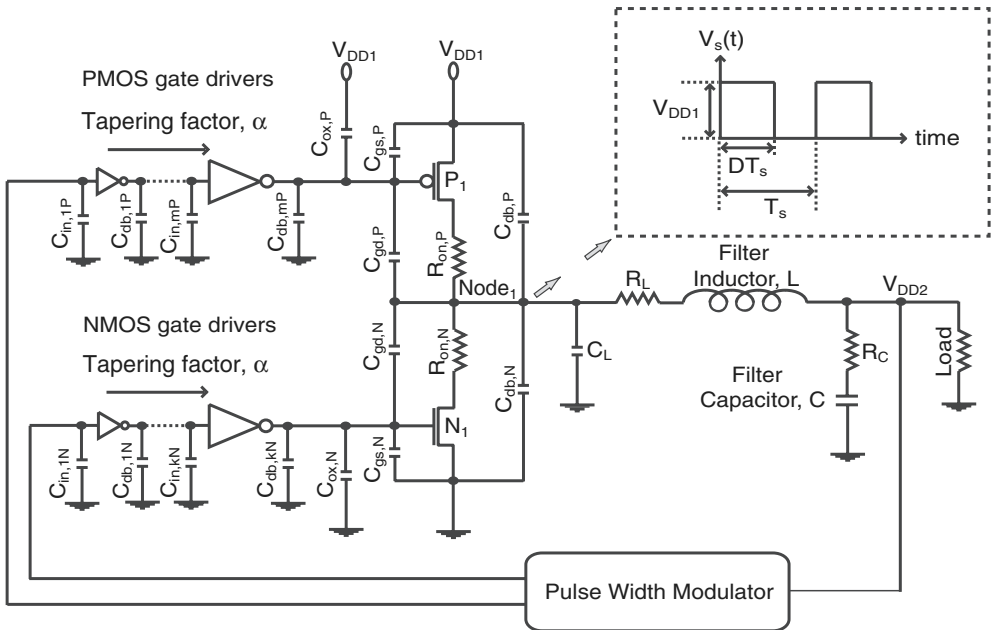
PMOS gate drivers

Tapering factor, $\alpha$

$V_{DD1}$

$V_{DD1}$

$V_s(t)$

$V_{DD1}$

time

$DT_s$

$T_s$

$C_{ox,P}$

$C_{gs,P}$

$P_1$

$C_{db,P}$

$C_{in,1P}$

$C_{db,1P}$

$C_{in,mP}$

$C_{db,mP}$

$C_{gd,P}$

$R_{on,P}$

Node$_1$

Filter Inductor, L

$R_L$

$V_{DD2}$

NMOS gate drivers

Tapering factor, $\alpha$

$C_{gd,N}$

$R_{on,N}$

$C_{db,N}$

$C_L$

$R_C$

Load

Filter Capacitor, C

$N_1$

$C_{in,1N}$

$C_{db,1N}$

$C_{in,kN}$

$C_{db,kN}$

$C_{ox,N}$

$C_{gs,N}$

Pulse Width Modulator